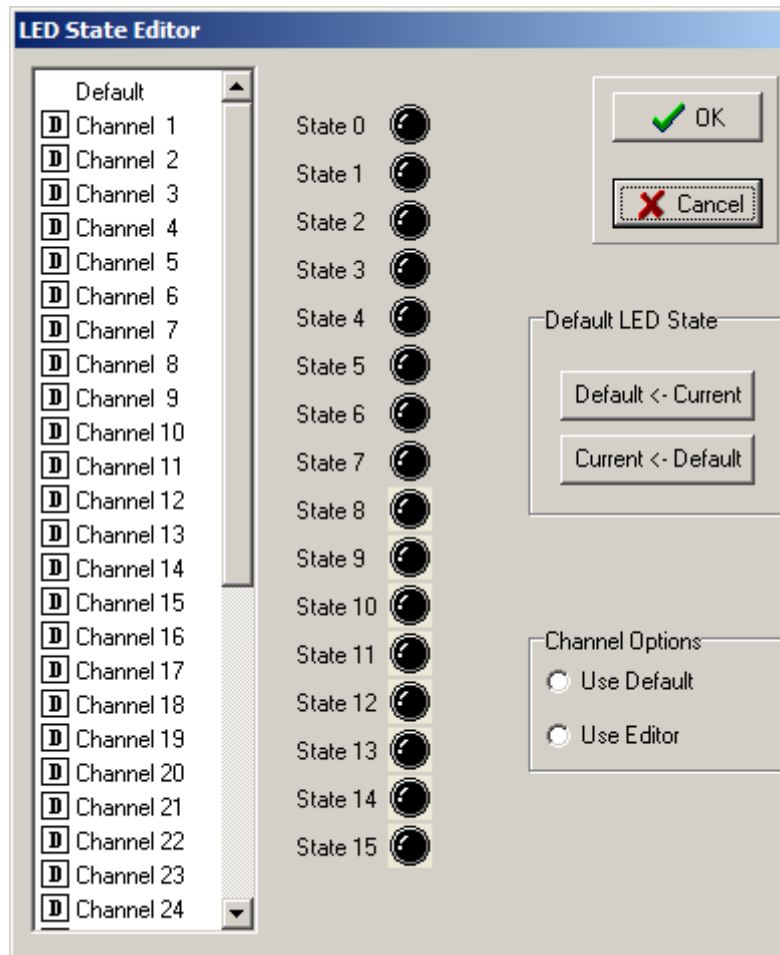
LED State Editor

Default
D Channel 1
D Channel 2
D Channel 3
D Channel 4
D Channel 5
D Channel 6
D Channel 7
D Channel 8
D Channel 9
D Channel 10
D Channel 11
D Channel 12
D Channel 13
D Channel 14
D Channel 15
D Channel 16
D Channel 17
D Channel 18
D Channel 19
D Channel 20
D Channel 21
D Channel 22
D Channel 23
D Channel 24

State 0
State 1
State 2
State 3
State 4
State 5
State 6
State 7
State 8
State 9
State 10
State 11
State 12
State 13
State 14
State 15

OK
Cancel

Default LED State
Default <- Current
Current <- Default

Channel Options
Use Default
Use Editor